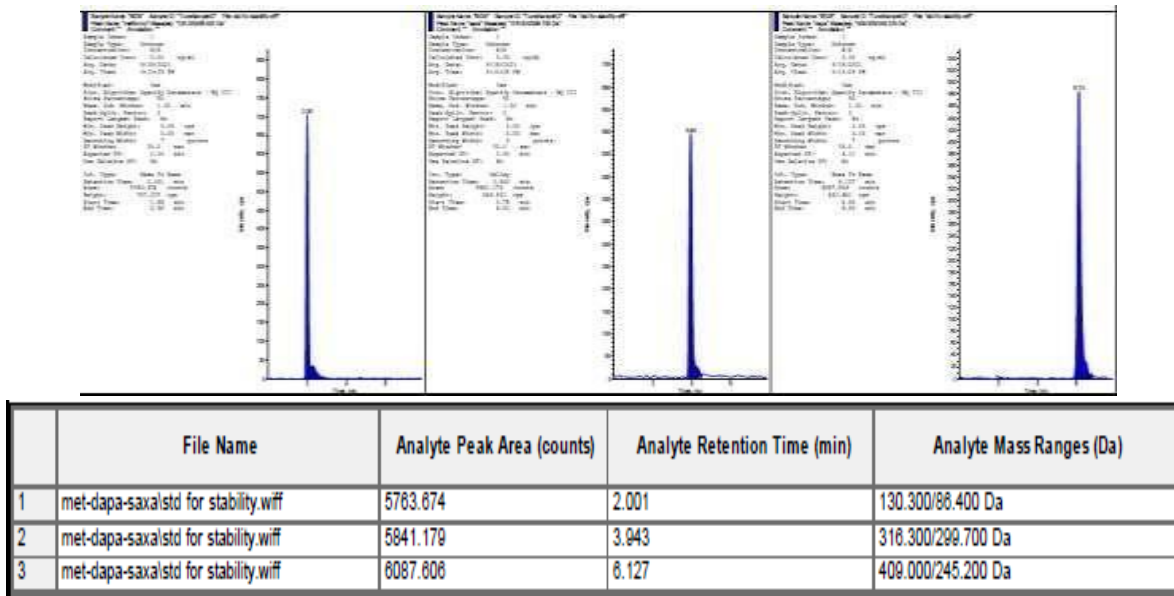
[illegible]

|  | File Name | Analyte Peak Area (counts) | Analyte Retention Time (min) | Analyte Mass Ranges (Da) |
|---|---|---|---|---|
| 1 | met-dapa-saxa\std for stability.wiff | 5763.674 | 2.001 | 130.300/86.400 Da |
| 2 | met-dapa-saxa\std for stability.wiff | 5841.179 | 3.943 | 316.300/299.700 Da |
| 3 | met-dapa-saxa\std for stability.wiff | 6087.606 | 6.127 | 409.000/245.200 Da |